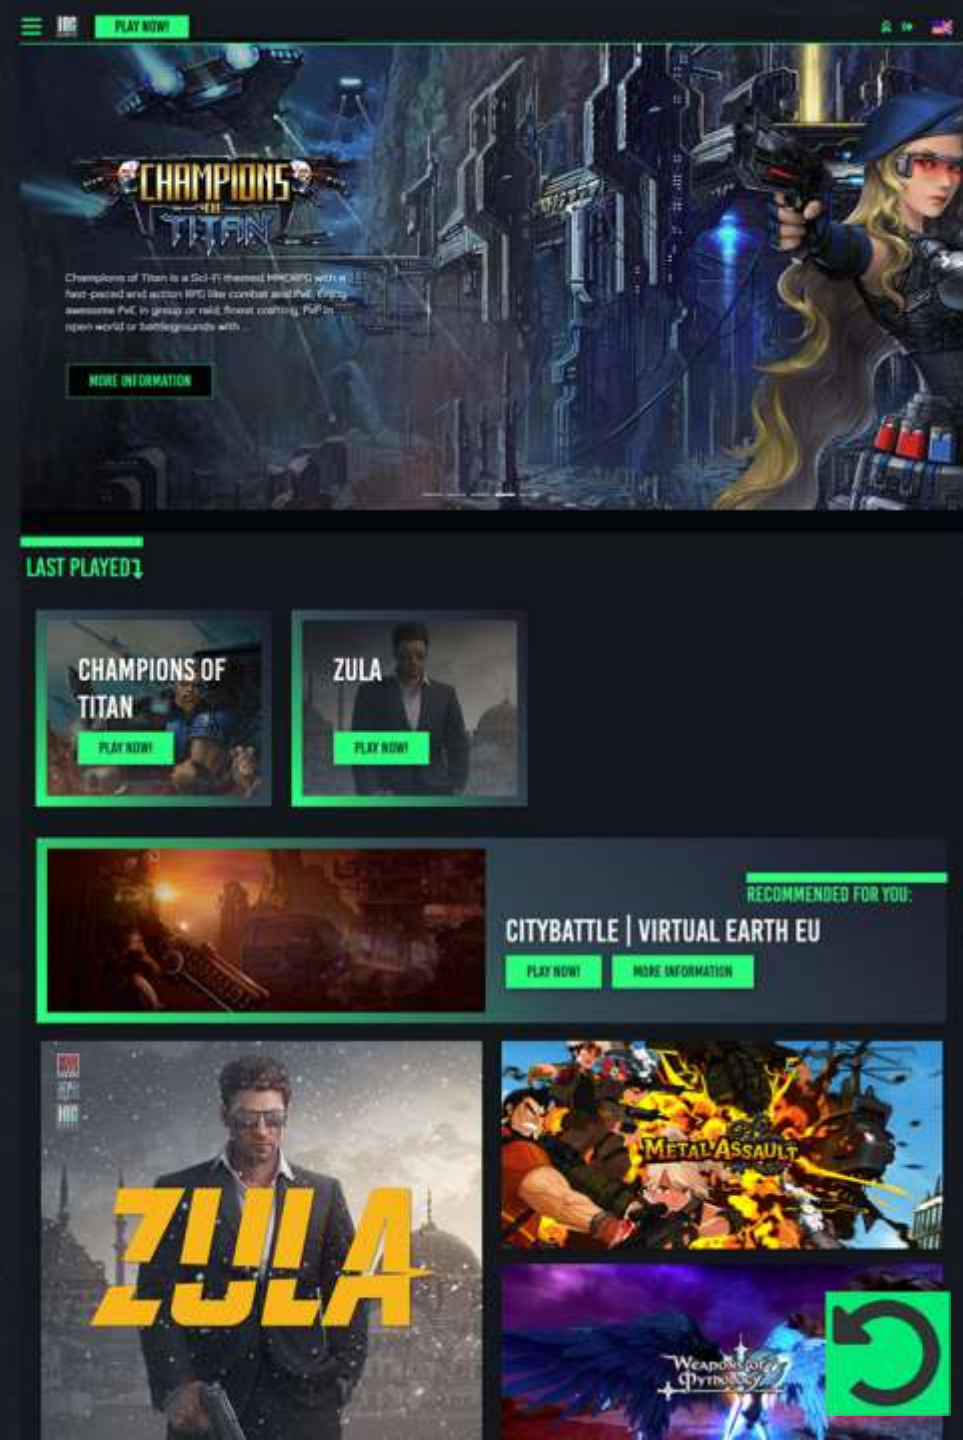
PLAY NOW!

CHAMPIONS OF TITAN

Champions of Titan is a Sci-Fi themed MMORPG with a fast-paced and action RPG like combat and PvE. Enjoy awesome PvE in group or raid, finest crafting, PvP in open world or battlegrounds with ...

MORE INFORMATION

LAST PLAYED

CHAMPIONS OF TITAN

PLAY NOW!

ZULA

PLAY NOW!

RECOMMENDED FOR YOU:

CITYBATTLE | VIRTUAL EARTH EU

PLAY NOW!

MORE INFORMATION

ZULA

METAL ASSAULT

Weapons of Mythology